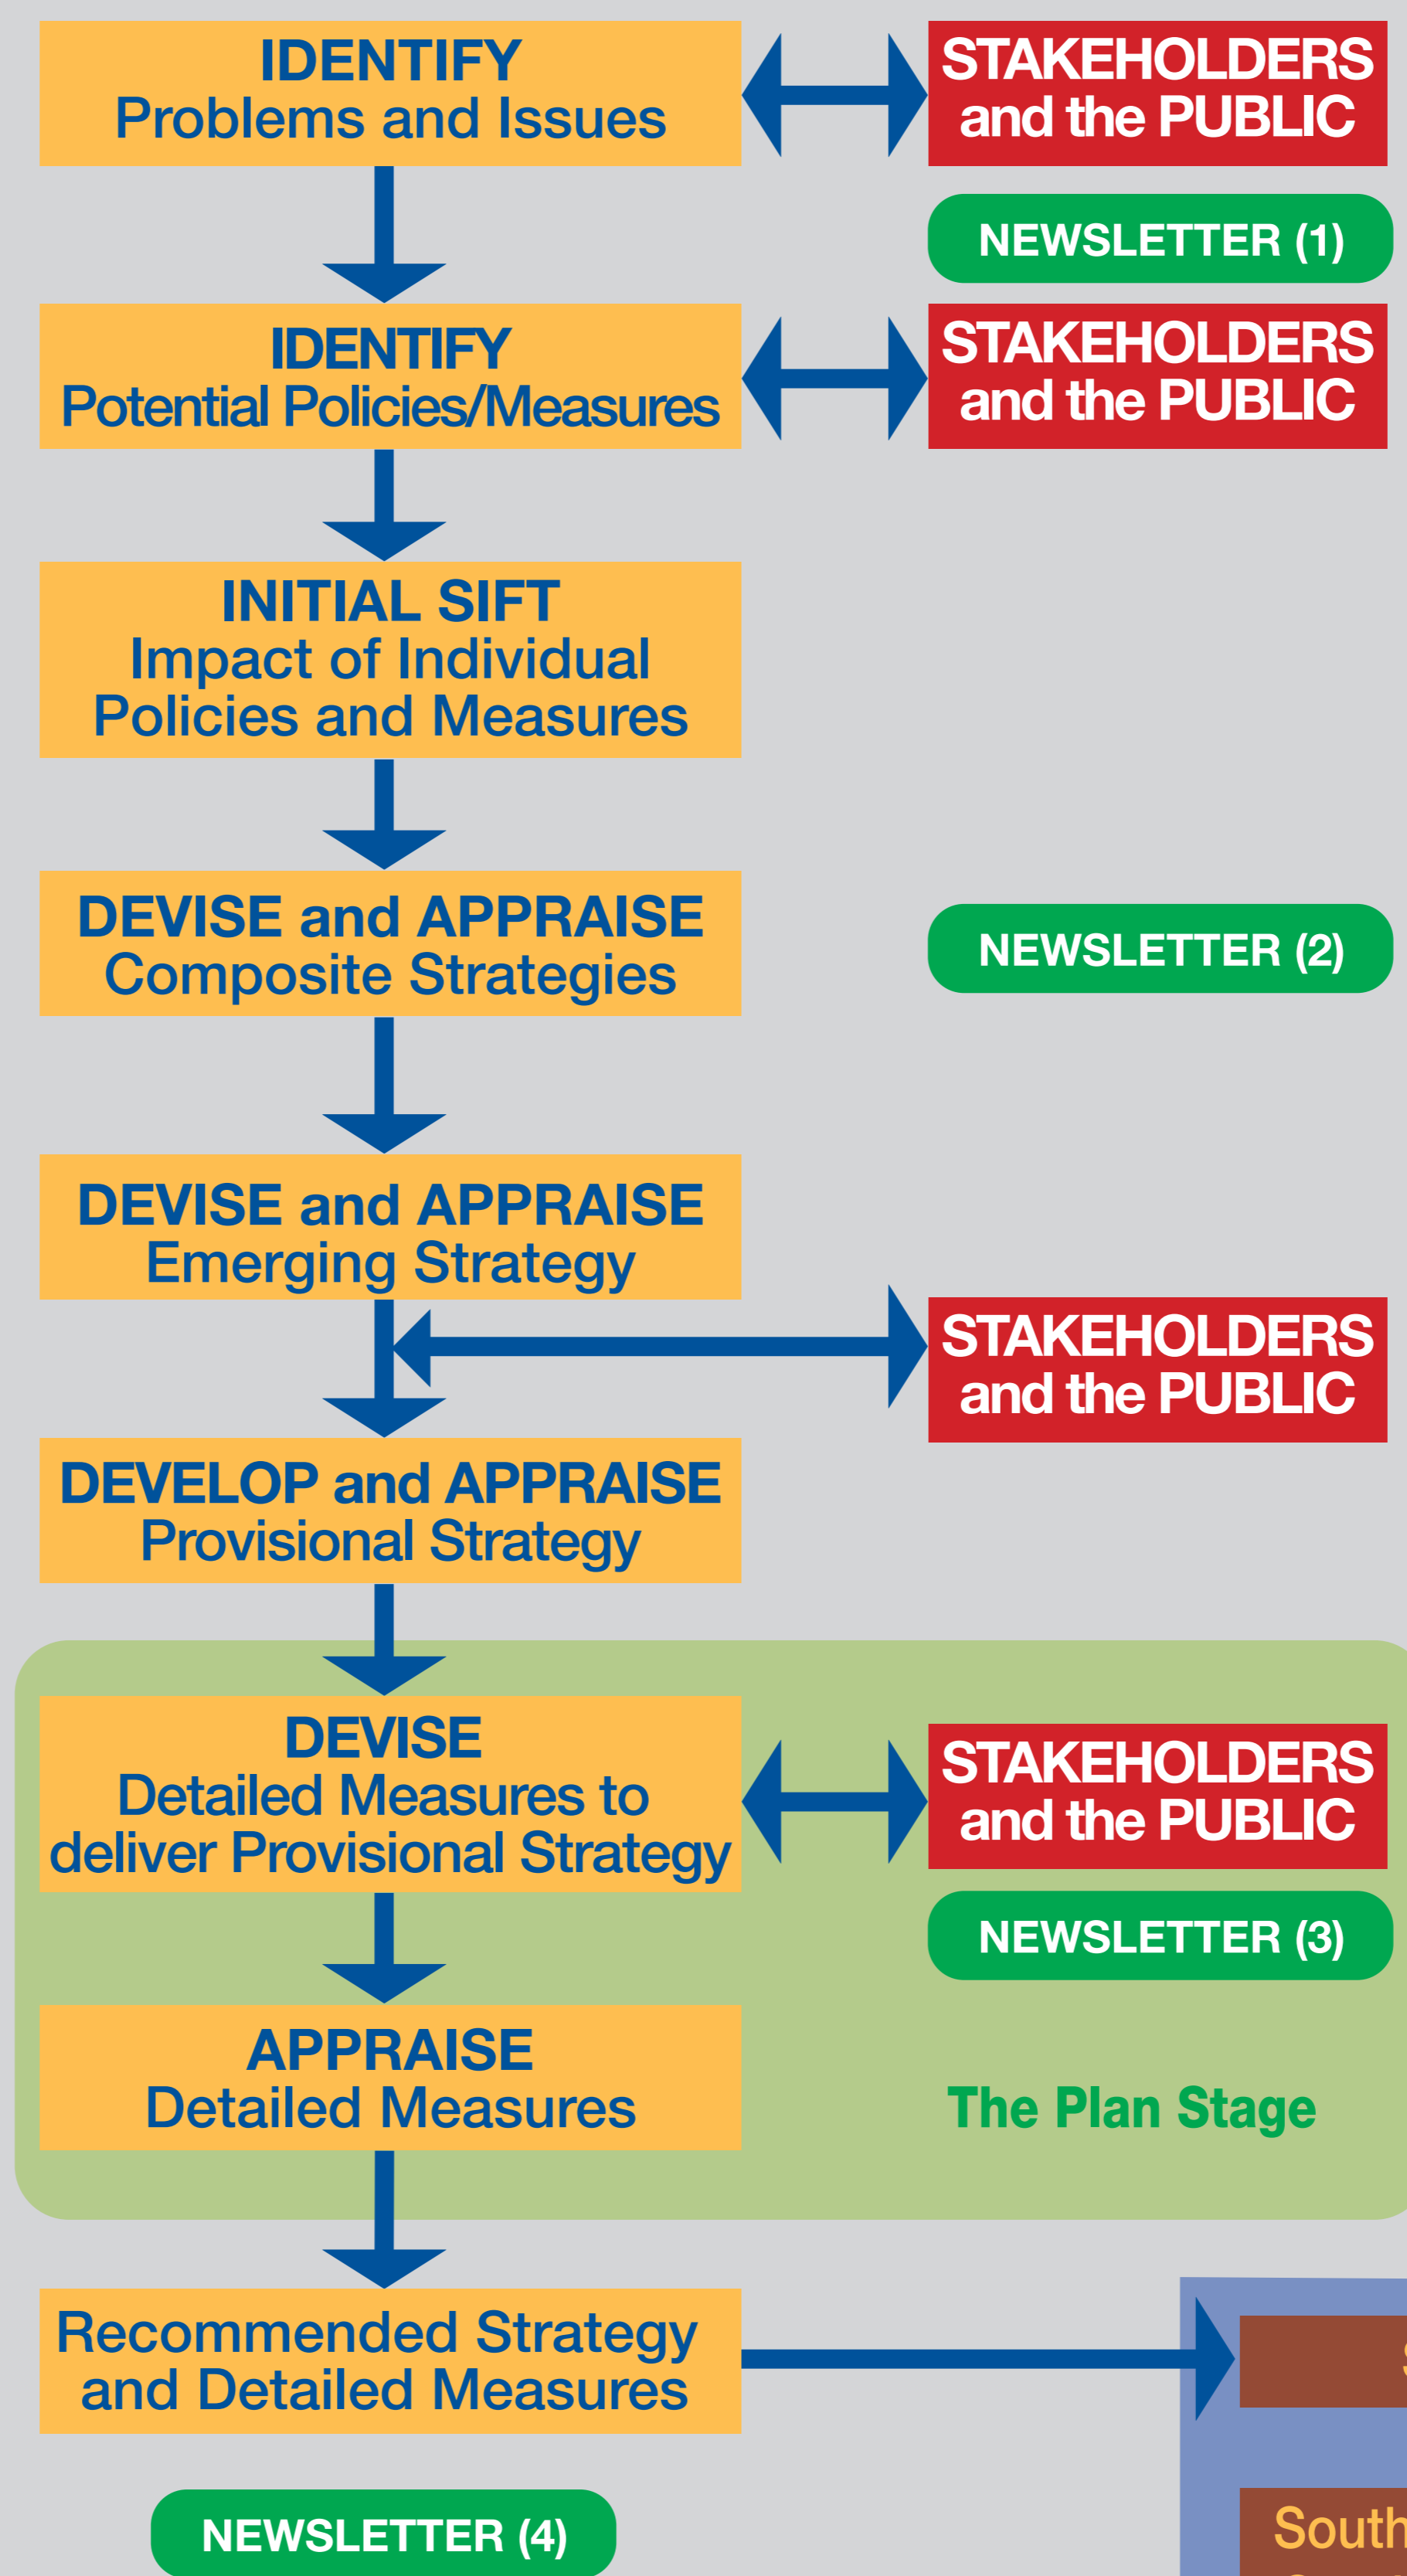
IDENTIFY
Problems and Issues

STAKEHOLDERS and the PUBLIC

NEWSLETTER (1)

IDENTIFY
Potential Policies/Measures

STAKEHOLDERS and the PUBLIC

INITIAL SIFT
Impact of Individual Policies and Measures

DEVISE and APPRAISE
Composite Strategies

NEWSLETTER (2)

DEVISE and APPRAISE
Emerging Strategy

STAKEHOLDERS and the PUBLIC

DEVELOP and APPRAISE
Provisional Strategy

DEVISE
Detailed Measures to deliver Provisional Strategy

STAKEHOLDERS and the PUBLIC

NEWSLETTER (3)

APPRAISE
Detailed Measures

The Plan Stage

Recommended Strategy and Detailed Measures

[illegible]

NEWSLETTER (4)

South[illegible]